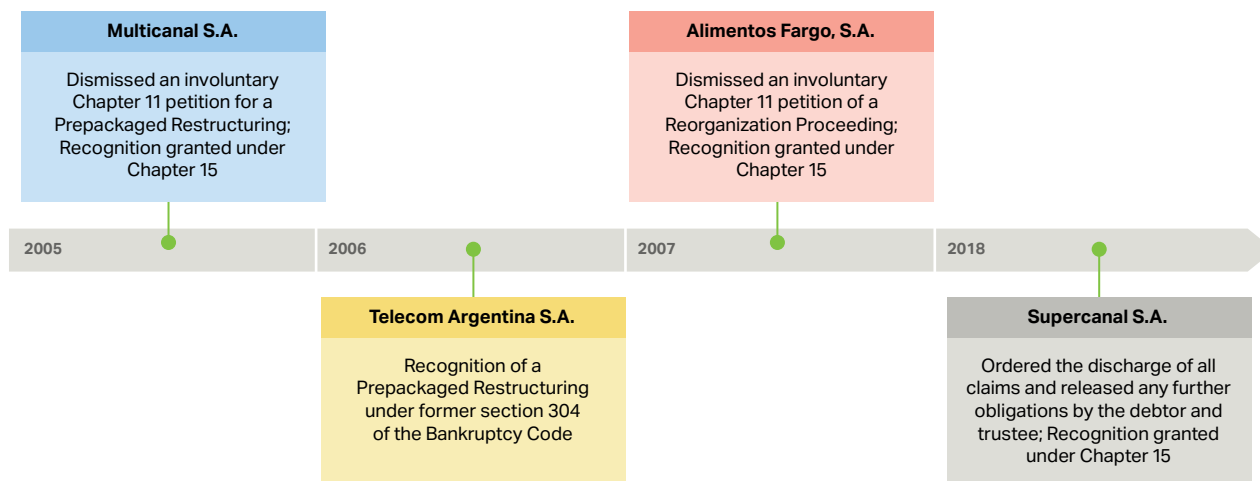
Multicanal S.A.

Dismissed an involuntary Chapter 11 petition for a Prepackaged Restructuring; Recognition granted under Chapter 15

Alimentos Fargo, S.A.

Dismissed an involuntary Chapter 11 petition of a Reorganization Proceeding; Recognition granted under Chapter 15

2005

2006

2007

2018

Telecom Argentina S.A.

Recognition of a Prepackaged Restructuring under former section 304 of the Bankruptcy Code

Supercanal S.A.

Ordered the discharge of all claims and released any further obligations by the debtor and trustee; Recognition granted under Chapter 15